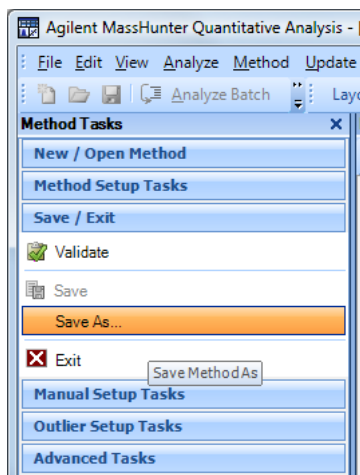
Agilent MassHunter Quantitative Analysis -

File Edit View Analyze Method Update

Analyze Batch

Layo

Method Tasks

New / Open Method

Method Setup Tasks

Save / Exit

Validate

Save

Save As...

Exit

Save Method As

Manual Setup Tasks

Outlier Setup Tasks

Advanced Tasks